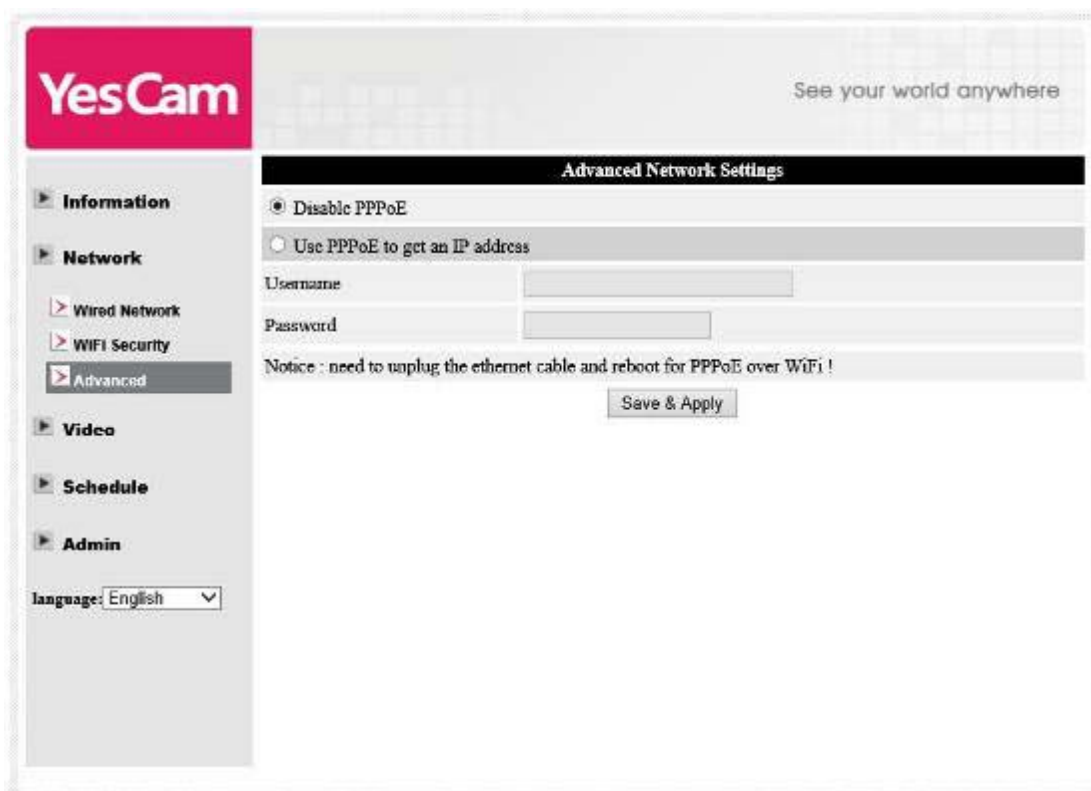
YesCam

See your world anywhere

Information

Network

Wired Network

WIFI Security

Advanced

Video

Schedule

Admin

language: English

Advanced Network Settings

Disable PPPoE

Use PPPoE to get an IP address

Username

Password

Notice : need to unplug the ethernet cable and reboot for PPPoE over WiFi !

Save & Apply